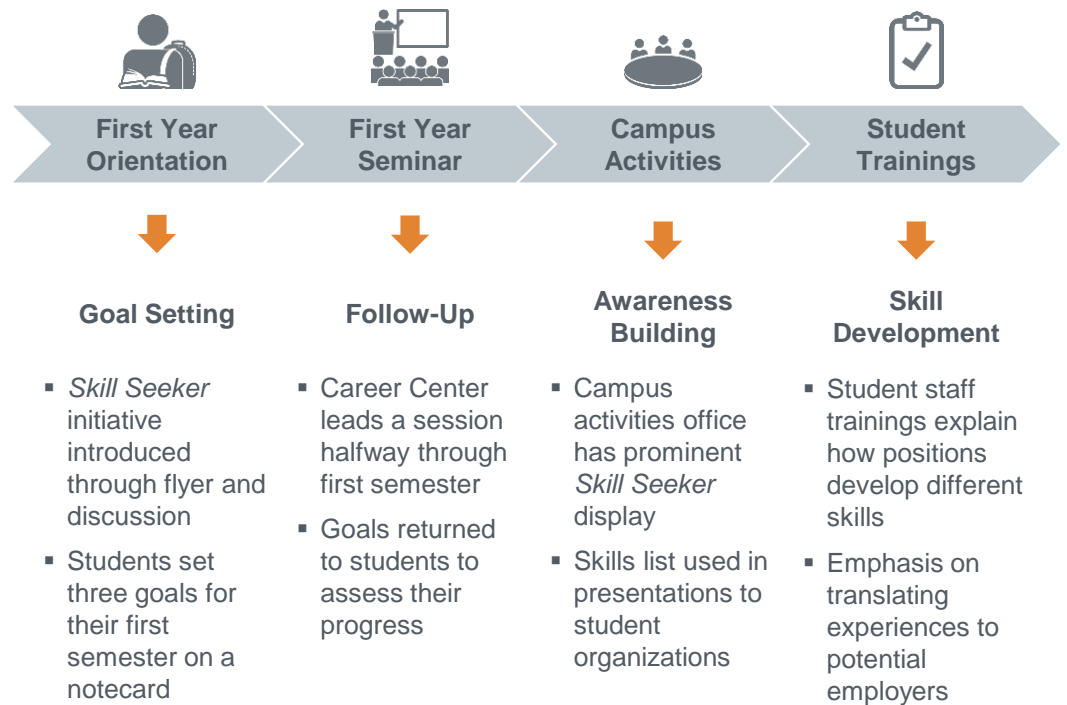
First Year Orientation

First Year Seminar

Campus Activities

Student Trainings

Goal Setting

- *Skill Seeker* initiative introduced through flyer and discussion
- Students set three goals for their first semester on a notecard

Follow-Up

- Career Center leads a session halfway through first semester
- Goals returned to students to assess their progress

Awareness Building

- Campus activities office has prominent *Skill Seeker* display
- Skills list used in presentations to student organizations

Skill Development

- Student staff trainings explain how positions develop different skills
- Emphasis on translating experiences to potential employers